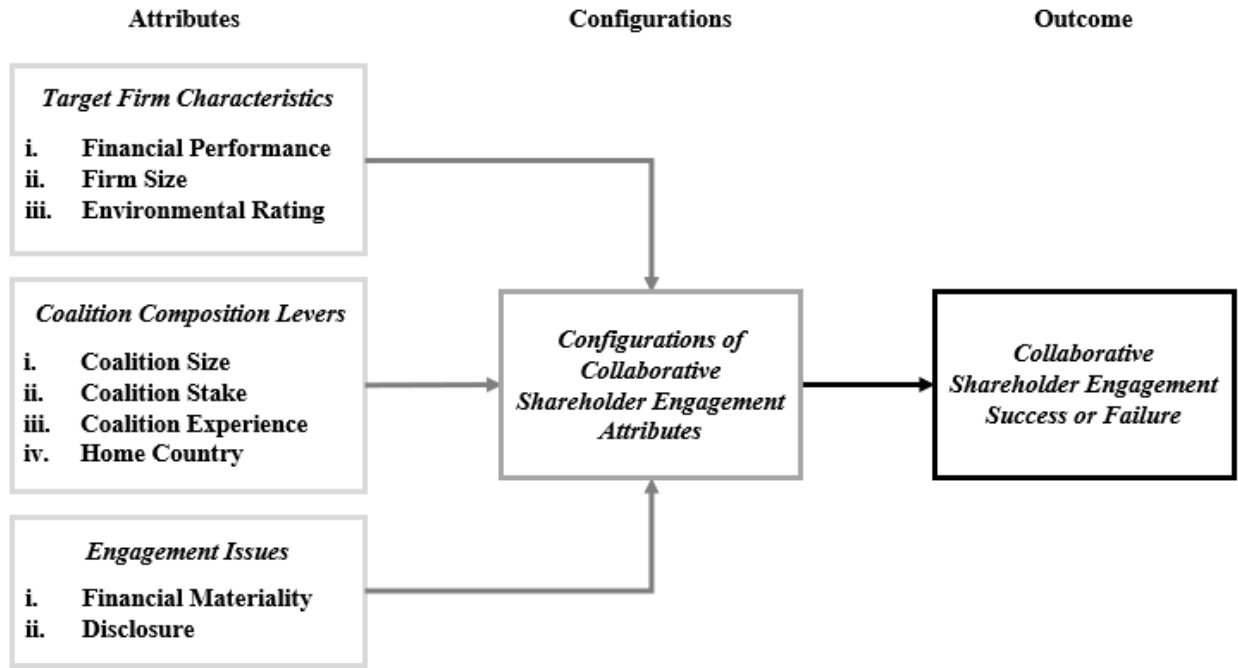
Attributes

Configurations

Outcome

*Target Firm Characteristics*

i. Financial Performance
ii. Firm Size
iii. Environmental Rating

*Coalition Composition Levers*

i. Coalition Size
ii. Coalition Stake
iii. Coalition Experience
iv. Home Country

*Engagement Issues*

i. Financial Materiality
ii. Disclosure

*Configurations of Collaborative Shareholder Engagement Attributes*

*Collaborative Shareholder Engagement Success or Failure*